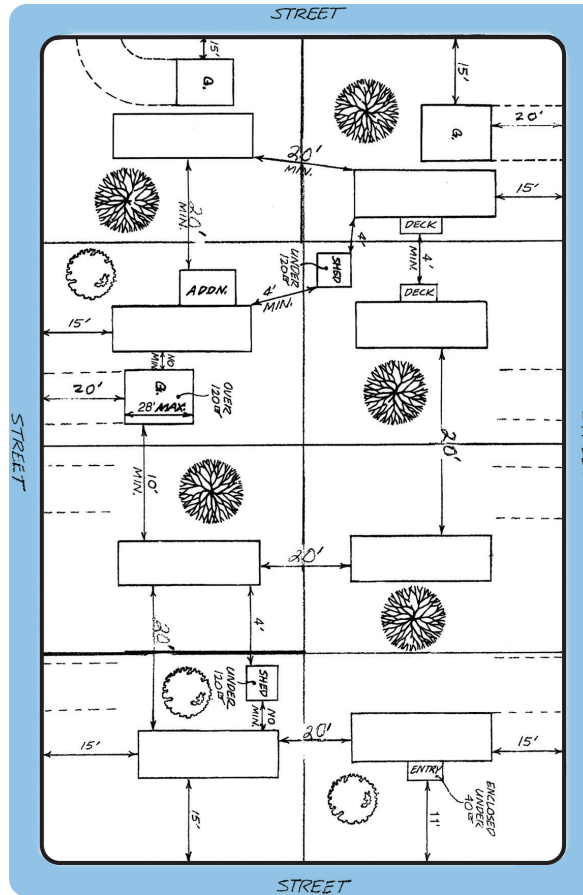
STREET

15'

G.

15'

G.

20'

20' MIN.

15'

20' MIN.

DECK

4'

UNDER 120☐'

SHED

4' MIN.

ADDN.

4' MIN.

DECK

15'

NO MIN.

20'

G.

28' MAX.

OVER 120☐'

STREET

20'

10' MIN.

20'

4'

20'

SHED

UNDER 120☐'

NO MIN.

20'

15'

15'

ENTRY

ENCLOSED UNDER 40☐'

15'

11'

STREET